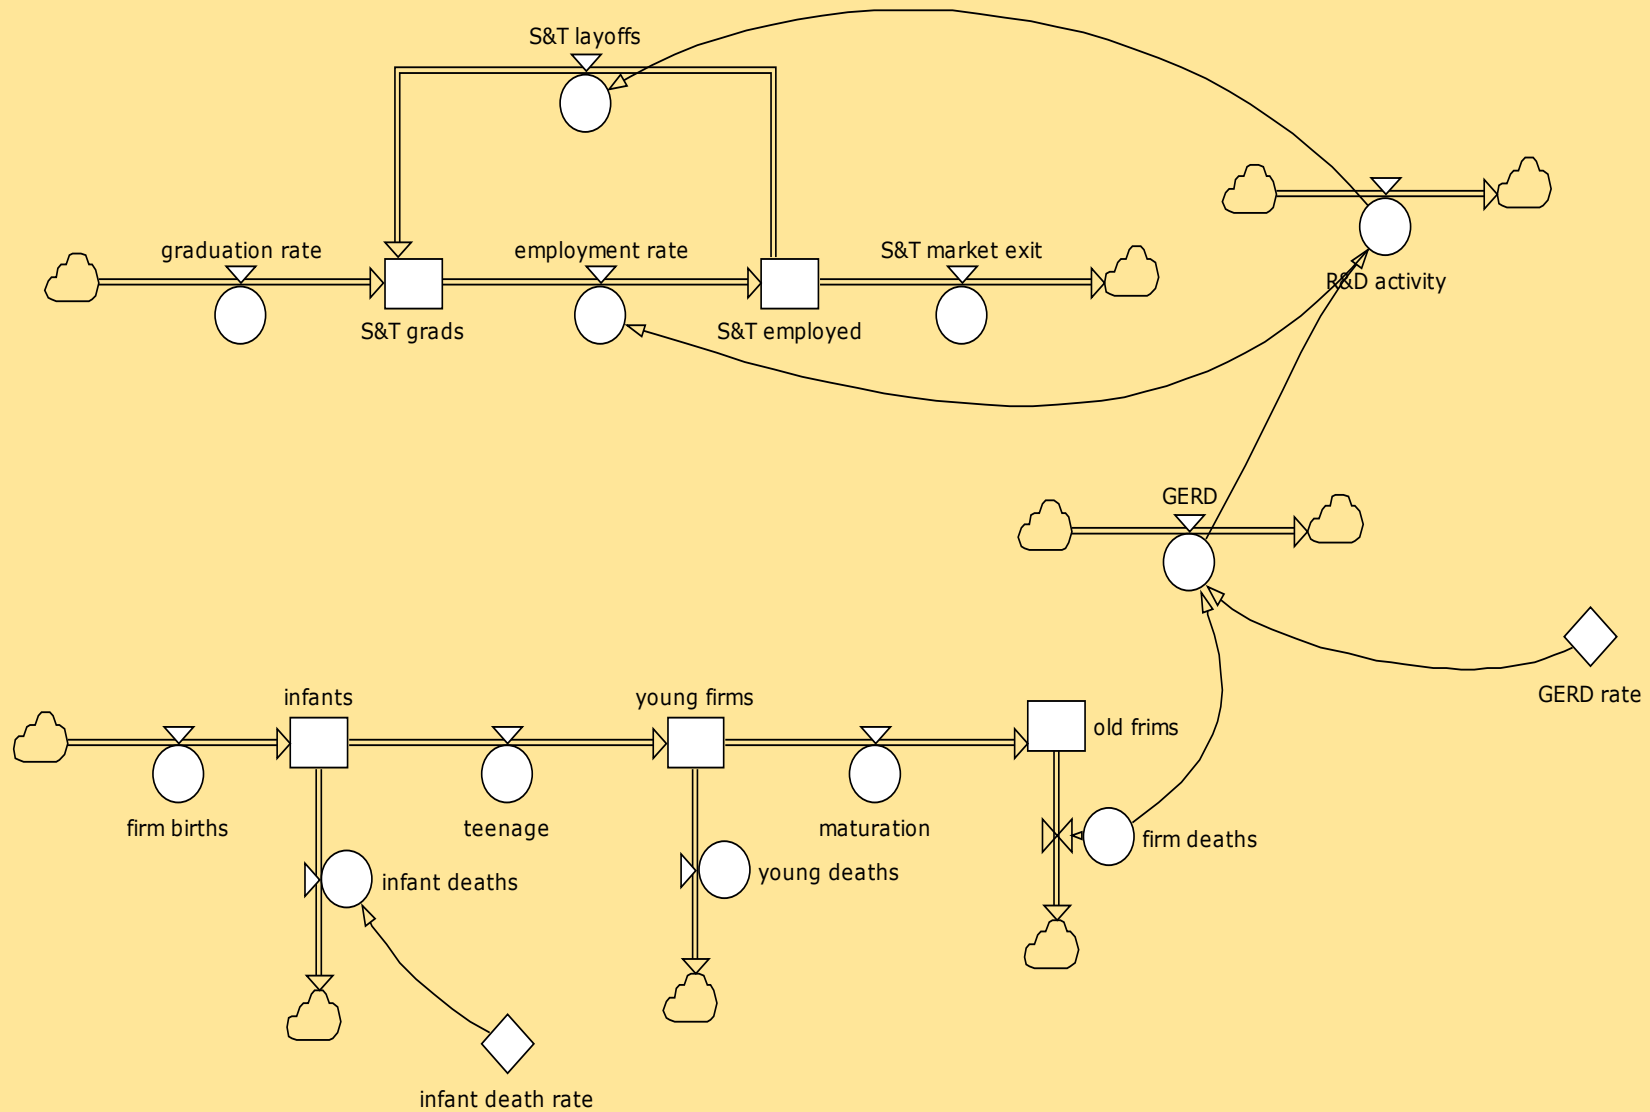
S&T layoffs

graduation rate

employment rate

S&T market exit

S&T grads

S&T employed

R&D activity

GERD

GERD rate

infants

young firms

old frims

firm births

teenage

maturation

firm deaths

infant deaths

young deaths

infant death rate